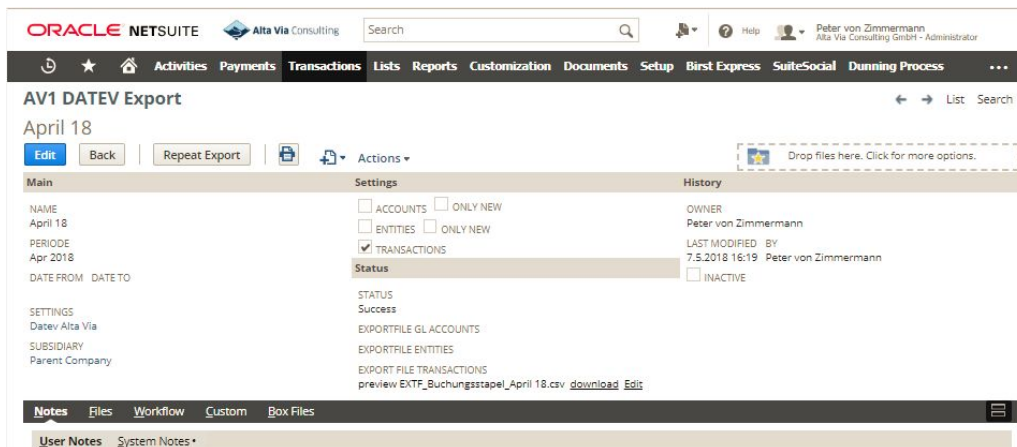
ORACLE NETSUITE Alta Via Consulting Search Help Peter von Zimmermann Alta Via Consulting GmbH - Administrator

Activities Payments Transactions Lists Reports Customization Documents Setup Birst Express SuiteSocial Dunning Process ...

AV1 DATEV Export

List Search

April 18

Edit Back Repeat Export Actions

Drop files here. Click for more options.

Main

NAME
April 18

PERIODE
Apr 2018

DATE FROM DATE TO

SETTINGS
Datev Alta Via

SUBSIDIARY
Parent Company

Settings

ACCOUNTS ONLY NEW

ENTITIES ONLY NEW

TRANSACTIONS

Status

STATUS
Success

EXPORTFILE GL ACCOUNTS

EXPORTFILE ENTITIES

EXPORT FILE TRANSACTIONS
preview EXTF_Buchungsstapel_April 18.csv download Edit

History

OWNER
Peter von Zimmermann

LAST MODIFIED BY
7.5.2018 16:19 Peter von Zimmermann

INACTIVE

Notes Files Workflow Custom Box Files

User Notes System Notes •